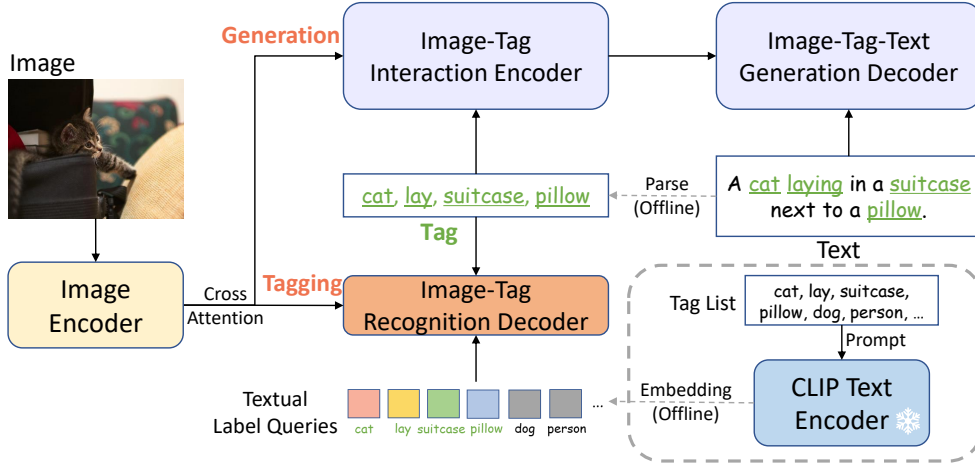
Image

Generation

Image-Tag Interaction Encoder

Image-Tag-Text Generation Decoder

cat, lay, suitcase, pillow

Tag

Parse (Offline)

A cat laying in a suitcase next to a pillow.

Text

Image Encoder

Cross Attention

Tagging

Image-Tag Recognition Decoder

Tag List

cat, lay, suitcase, pillow, dog, person, …

Prompt

Textual Label Queries

cat lay suitcase pillow dog person …

Embedding (Offline)

CLIP Text Encoder